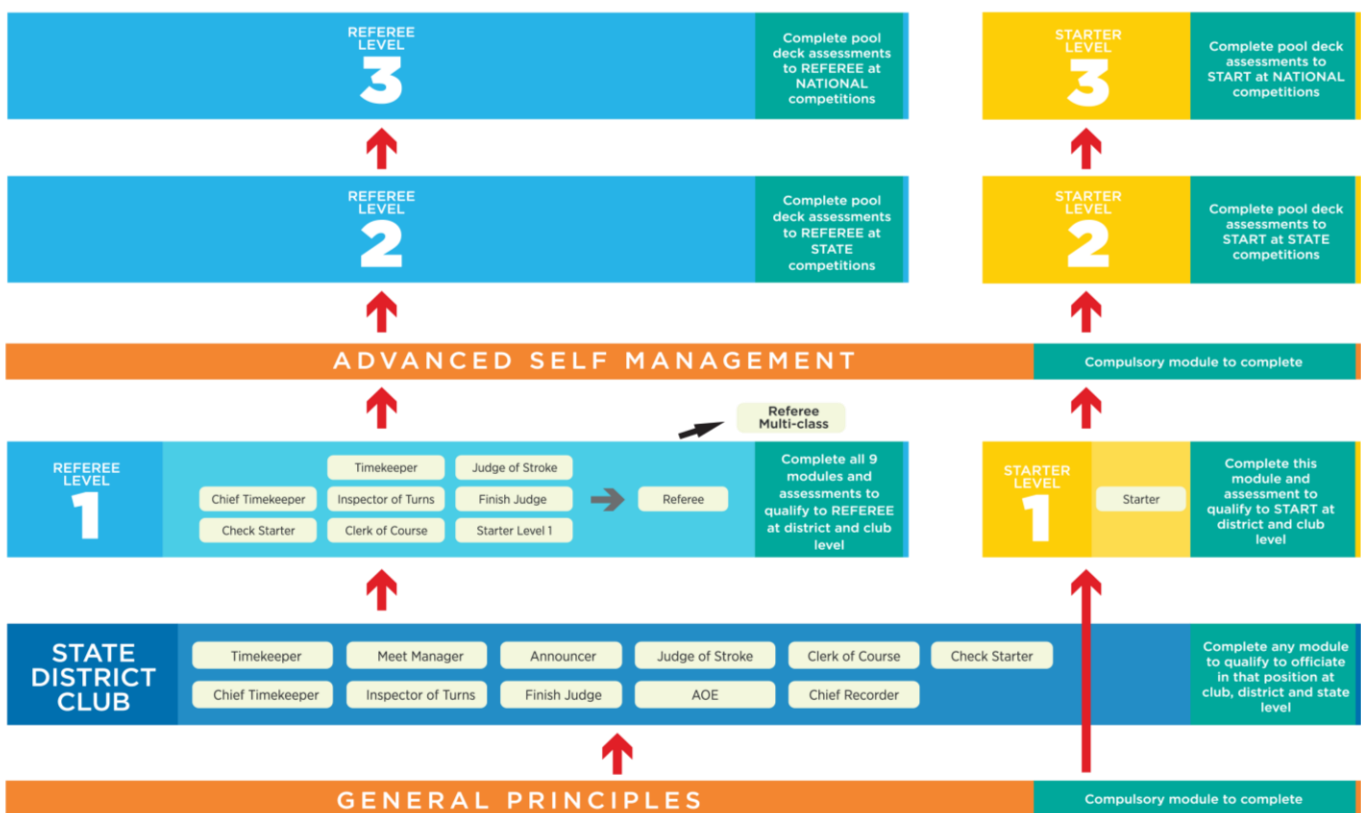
REFEREE LEVEL 3

Complete pool deck assessments to REFEREE at NATIONAL competitions

STARTER LEVEL 3

Complete pool deck assessments to START at NATIONAL competitions

REFEREE LEVEL 2

Complete pool deck assessments to REFEREE at STATE competitions

STARTER LEVEL 2

Complete pool deck assessments to START at STATE competitions

ADVANCED SELF MANAGEMENT

Compulsory module to complete

Referee Multi-class

REFEREE LEVEL 1

Timekeeper
Judge of Stroke
Chief Timekeeper
Inspector of Turns
Finish Judge
Check Starter
Clerk of Course
Starter Level 1
Referee

Complete all 9 modules and assessments to qualify to REFEREE at district and club level

STARTER LEVEL 1

Starter

Complete this module and assessment to qualify to START at district and club level

STATE DISTRICT CLUB

Timekeeper
Meet Manager
Announcer
Judge of Stroke
Clerk of Course
Check Starter
Chief Timekeeper
Inspector of Turns
Finish Judge
AOE
Chief Recorder

Complete any module to qualify to officiate in that position at club, district and state level

GENERAL PRINCIPLES

Compulsory module to complete